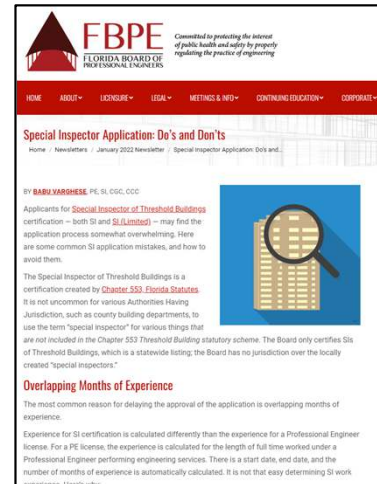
FBPE
FLORIDA BOARD OF PROFESSIONAL ENGINEERS

Committed to protecting the interest of public health and safety by properly regulating the practice of engineering

HOME ABOUT LICENSURE LEGAL MEETINGS & INFO CONTINUING EDUCATION CORPORATE

Special Inspector Application: Do's and Don'ts

Home / Newsletters / January 2022 Newsletter / Special Inspector Application: Do's and...

BY BABU VARGHESE, PE, SI, CGC, CCC

Applicants for Special Inspector of Threshold Buildings certification — both SI and SI (Limited) — may find the application process somewhat overwhelming. Here are some common SI application mistakes, and how to avoid them.

The Special Inspector of Threshold Buildings is a certification created by Chapter 553, Florida Statutes. It is not uncommon for various Authorities Having Jurisdiction, such as county building departments, to use the term "special inspector" for various things that are not included in the Chapter 553 Threshold Building statutory scheme. The Board only certifies SIs of Threshold Buildings, which is a statewide listing; the Board has no jurisdiction over the locally created "special inspectors."

Overlapping Months of Experience

The most common reason for delaying the approval of the application is overlapping months of experience.

Experience for SI certification is calculated differently than the experience for a Professional Engineer license. For a PE license, the experience is calculated for the length of full time worked under a Professional Engineer performing engineering services. There is a start date, end date, and the number of months of experience is automatically calculated. It is not that easy determining SI work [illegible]